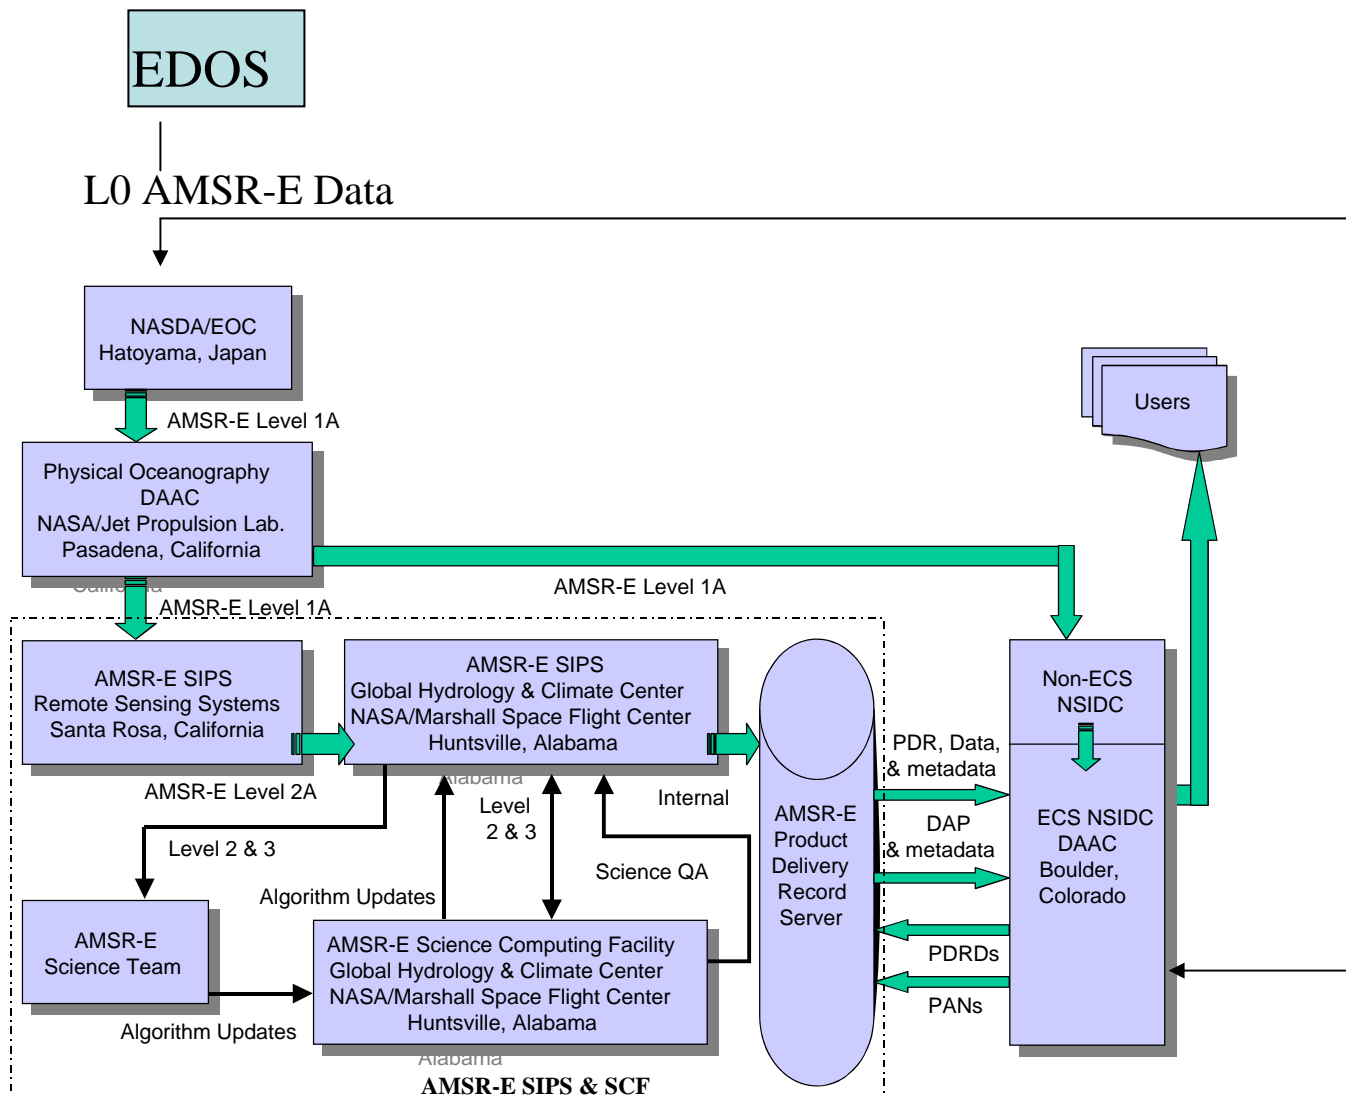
EDOS

L0 AMSR-E Data

NASDA/EOC
Hatoyama, Japan

AMSR-E Level 1A

Physical Oceanography
DAAC
NASA/Jet Propulsion Lab.
Pasadena, California

AMSR-E Level 1A

AMSR-E Level 1A

Users

AMSR-E SIPS
Remote Sensing Systems
Santa Rosa, California

AMSR-E SIPS
Global Hydrology & Climate Center
NASA/Marshall Space Flight Center
Huntsville, Alabama

AMSR-E
Product
Delivery
Record
Server

Non-ECS
NSIDC

ECS NSIDC
DAAC
Boulder,
Colorado

PDR, Data,
& metadata

DAP
& metadata

PDRDs

PANs

AMSR-E Level 2A

Level 2 & 3

Level
2 & 3

Internal

Science QA

Algorithm Updates

AMSR-E
Science Team

AMSR-E Science Computing Facility
Global Hydrology & Climate Center
NASA/Marshall Space Flight Center
Huntsville, Alabama

Algorithm Updates

AMSR-E SIPS & SCF